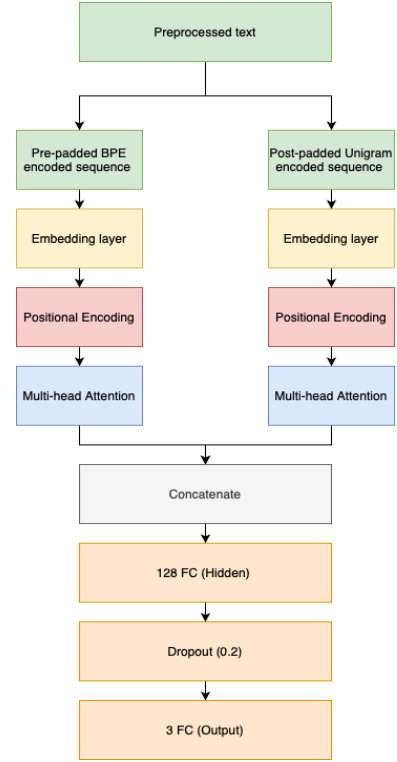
Preprocessed text

Pre-padded BPE encoded sequence

Embedding layer

Positional Encoding

Multi-head Attention

Post-padded Unigram encoded sequence

Embedding layer

Positional Encoding

Multi-head Attention

Concatenate

128 FC (Hidden)

Dropout (0.2)

3 FC (Output)